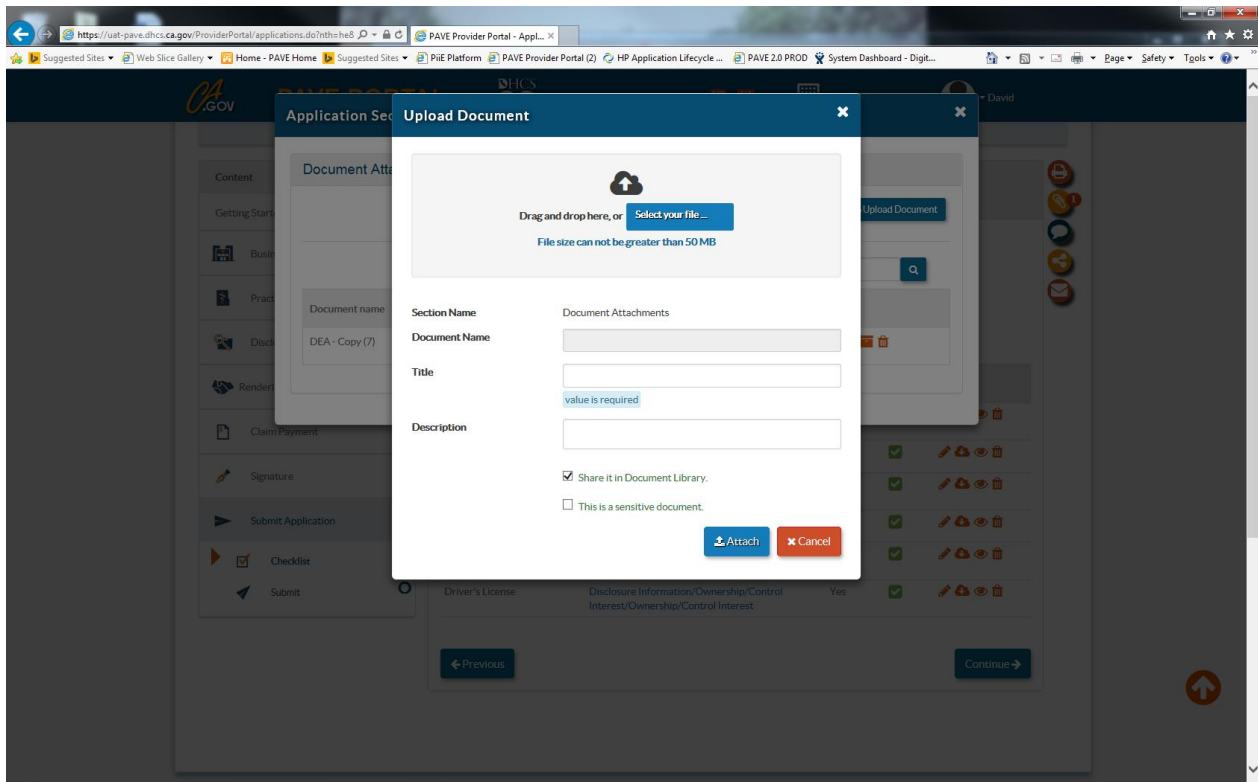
https://uat-pave.dhcs.ca.gov/ProviderPortal/applications.do?nth=he8
PAVE Provider Portal - Appl... ×

Suggested Sites ▾ Web Slice Gallery ▾ Home - PAVE Home Suggested Sites ▾ PiiE Platform PAVE Provider Portal (2) HP Application Lifecycle ... PAVE 2.0 PROD System Dashboard - Digit... Page ▾ Safety ▾ Tools ▾

CA.GOV
PAVE PORTAL
DHCS
▾ David

Application Sec
×

Document Att
Upload Document

Content
Getting Start
Busi
Pract
Discl
Render
Claim Payment
Signature
Submit Application
Checklist
Submit

Document name
DEA - Copy (7)

Driver's License
Disclosure Information/Ownership/Control Interest/Ownership/Control Interest
Yes

← Previous
Continue →

Upload Document
×

Drag and drop here, or Select your file ...
File size can not be greater than 50 MB

Section Name
Document Attachments
Document Name
Title
value is required
Description
Share it in Document Library.
This is a sensitive document.

Attach
× Cancel